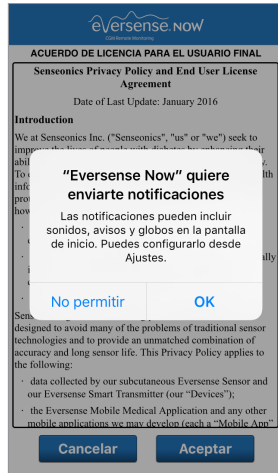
eversense NOW
CGM Remote Monitoring

ACUERDO DE LICENCIA PARA EL USUARIO FINAL

Senseonics Privacy Policy and End User License Agreement

Date of Last Update: January 2016

Introduction

We at Senseonics Inc. ("Senseonics", "us" or "we") seek to improve the lives of people with diabetes by enhancing their abi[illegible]
To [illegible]th
info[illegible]
pro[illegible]
how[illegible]
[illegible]
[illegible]lly
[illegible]

"Eversense Now" quiere enviarte notificaciones

Las notificaciones pueden incluir sonidos, avisos y globos en la pantalla de inicio. Puedes configurarlo desde Ajustes.

No permitir
OK

Sens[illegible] designed to avoid many of the problems of traditional sensor technologies and to provide an unmatched combination of accuracy and long sensor life. This Privacy Policy applies to the following:

· data collected by our subcutaneous Eversense Sensor and our Eversense Smart Transmitter (our "Devices");

· the Eversense Mobile Medical Application and any other mobile applications we may develop (each a "Mobile App"

Cancelar
Aceptar